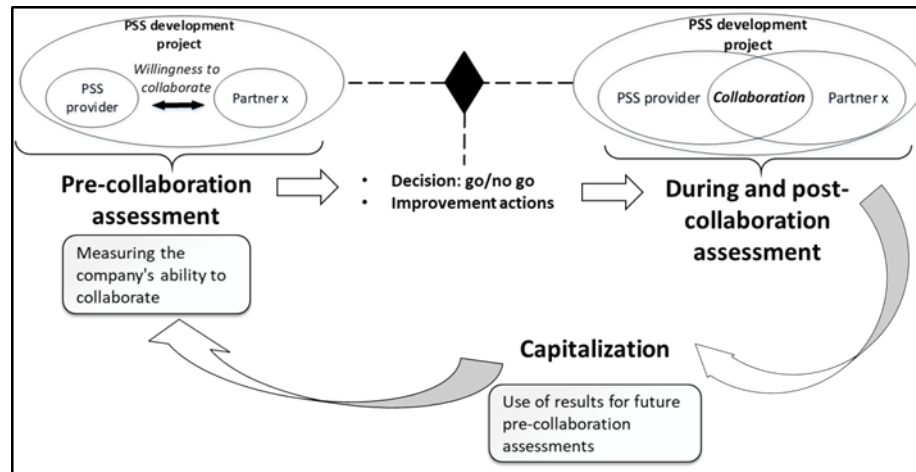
PSS development project

PSS provider

Willingness to collaborate

Partner x

PSS development project

PSS provider

Collaboration

Partner x

Pre-collaboration assessment

• Decision: go/no go
• Improvement actions

During and post-collaboration assessment

Measuring the company's ability to collaborate

Capitalization

Use of results for future pre-collaboration assessments